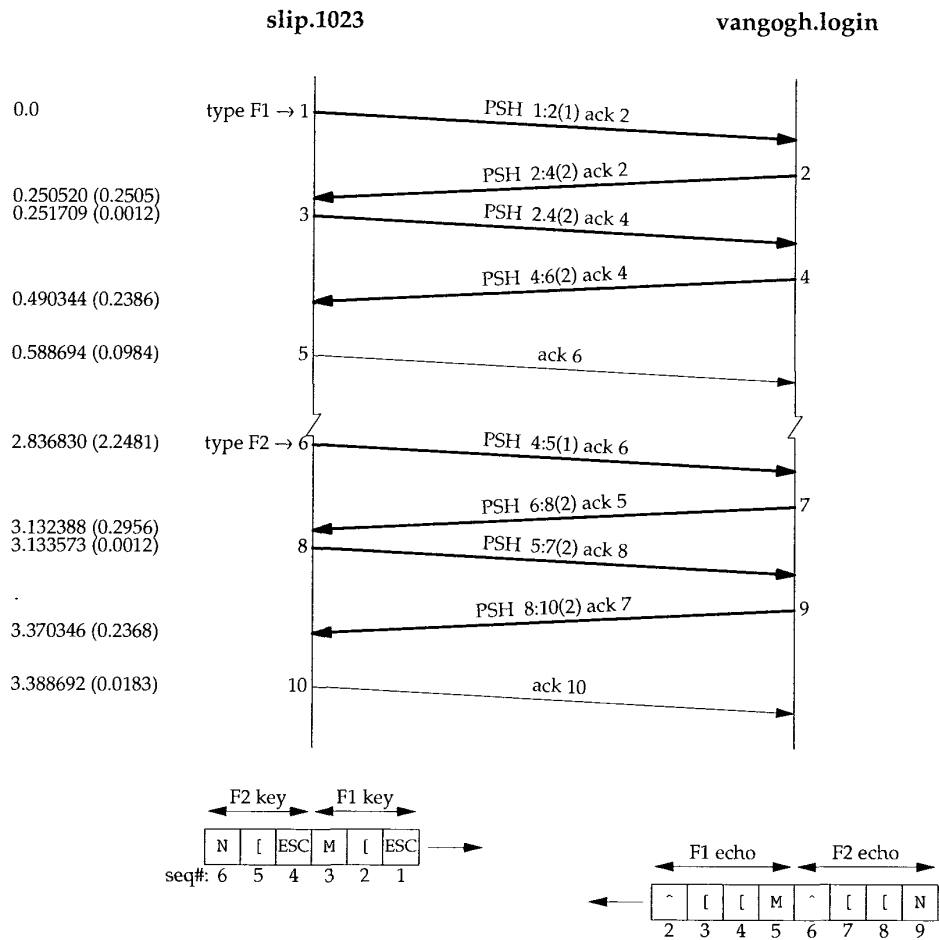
slip.1023

vangogh.login

0.0 type F1 → 1 PSH 1:2(1) ack 2

2 PSH 2:4(2) ack 2

0.250520 (0.2505)
0.251709 (0.0012) 3 PSH 2:4(2) ack 4

4 PSH 4:6(2) ack 4

0.490344 (0.2386)

0.588694 (0.0984) 5 ack 6

2.836830 (2.2481) type F2 → 6 PSH 4:5(1) ack 6

7 PSH 6:8(2) ack 5

3.132388 (0.2956)
3.133573 (0.0012) 8 PSH 5:7(2) ack 8

9 PSH 8:10(2) ack 7

3.370346 (0.2368)

3.388692 (0.0183) 10 ack 10

F2 key F1 key

| N | [ | ESC | M | [ | ESC |
|---|---|---|---|---|---|
| 6 | 5 | 4 | 3 | 2 | 1 |

seq#:

F1 echo F2 echo

| ^ | [ | [ | M | ^ | [ | [ | N |
|---|---|---|---|---|---|---|---|
| 2 | 3 | 4 | 5 | 6 | 7 | 8 | 9 |